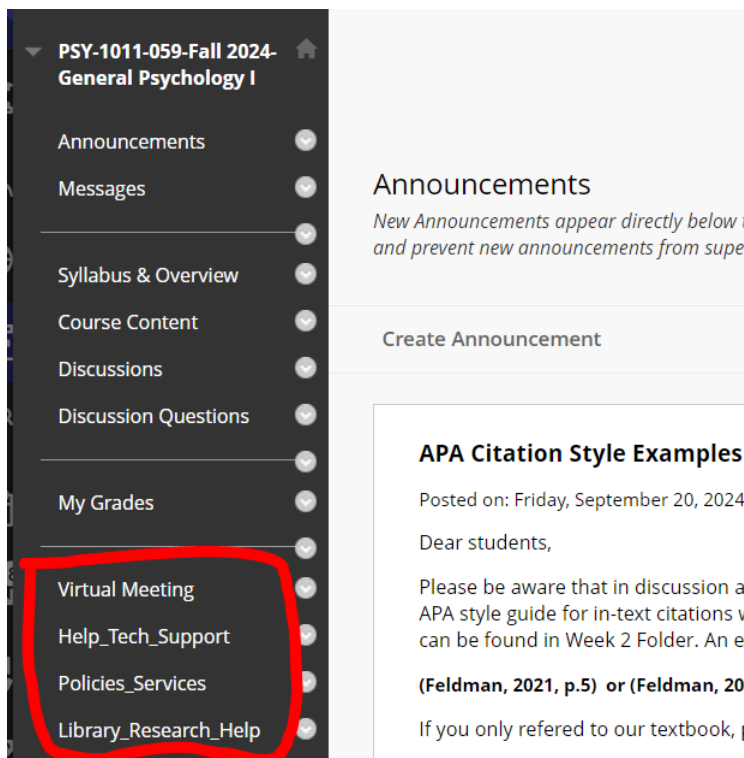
PSY-1011-059-Fall 2024-General Psychology I

Announcements
Messages

Syllabus & Overview
Course Content
Discussions
Discussion Questions

My Grades

Virtual Meeting
Help_Tech_Support
Policies_Services
Library_Research_Help

Announcements
New Announcements appear directly below t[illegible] and prevent new announcements from supe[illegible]

Create Announcement

APA Citation Style Examples
Posted on: Friday, September 20, 2024

Dear students,

Please be aware that in discussion a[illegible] APA style guide for in-text citations w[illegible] can be found in Week 2 Folder. An e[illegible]

(Feldman, 2021, p.5) or (Feldman, 20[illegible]

If you only refered to our textbook, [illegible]